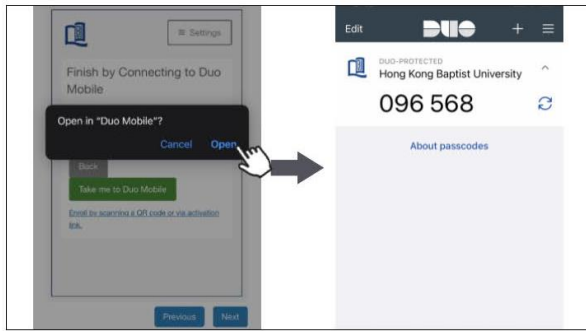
≡ Settings

Finish by Connecting to Duo Mobile

Open in "Duo Mobile"?

Cancel Open

Back

Take me to Duo Mobile

Enroll by scanning a QR code or via activation link.

Previous Next

Edit DUO + ≡

DUO-PROTECTED
Hong Kong Baptist University

096 568

About passcodes